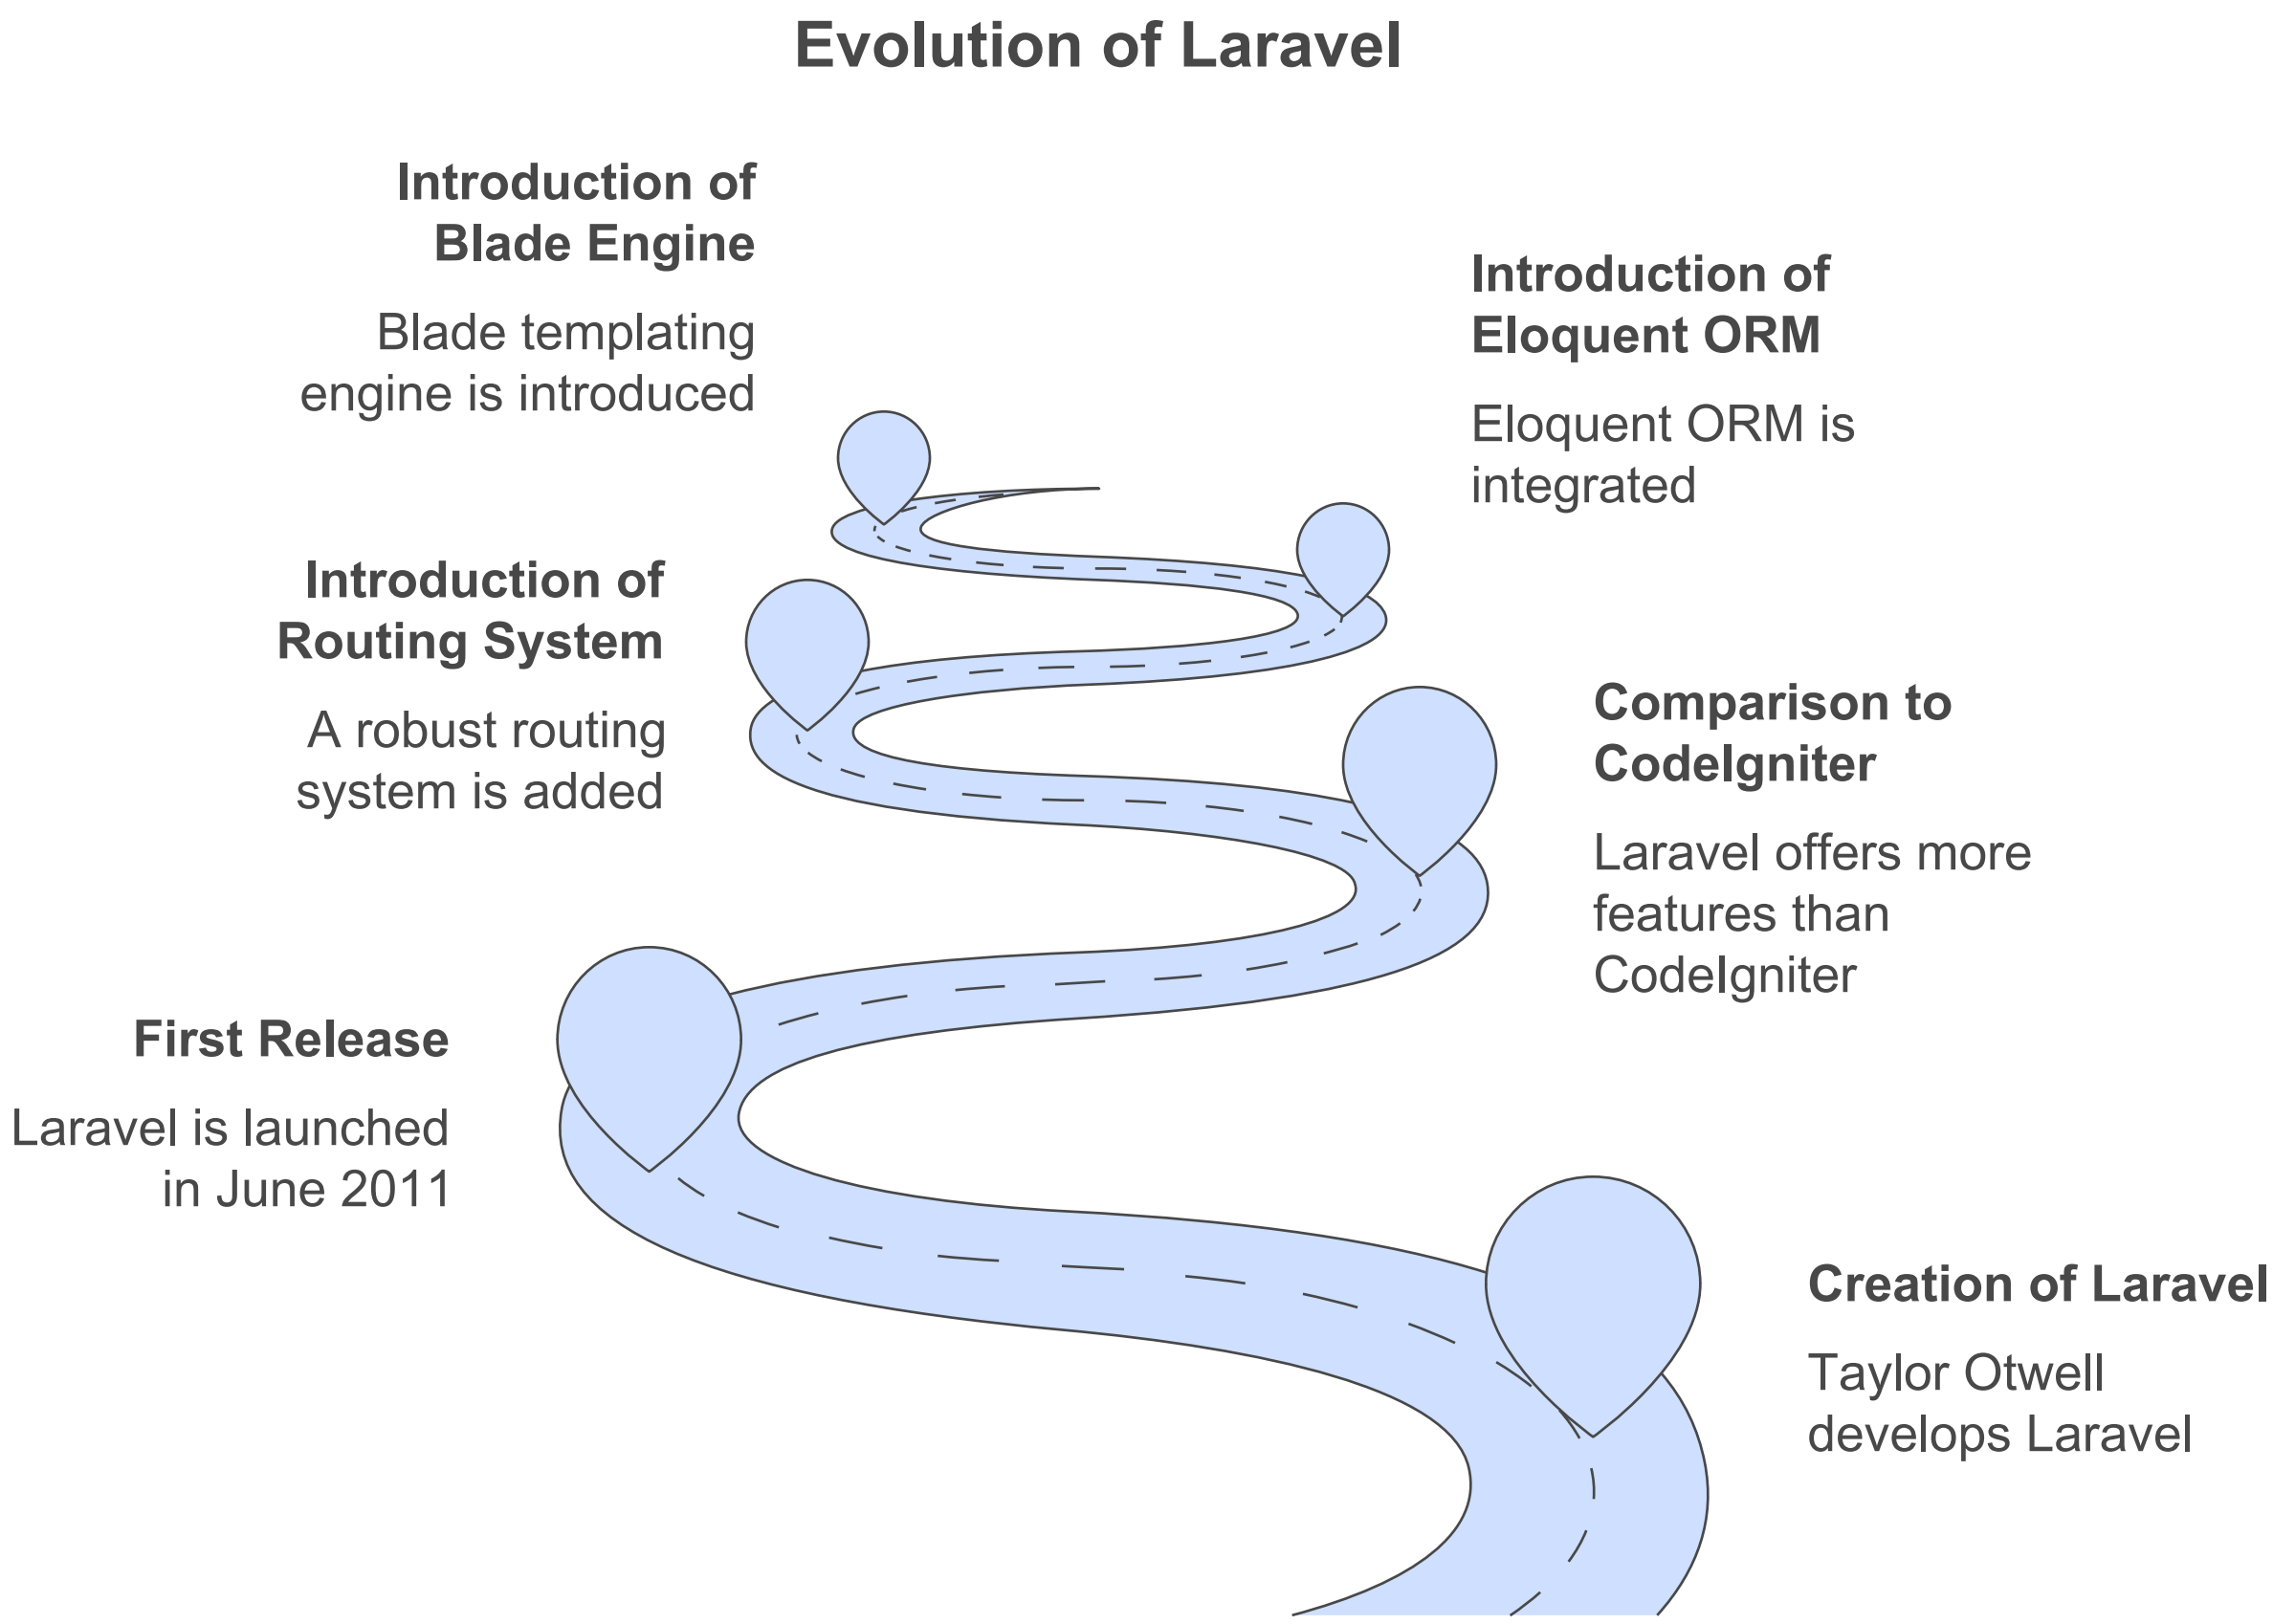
Evolution of Laravel

Introduction of Blade Engine

Blade templating engine is introduced

Introduction of Eloquent ORM

Eloquent ORM is integrated

Introduction of Routing System

A robust routing system is added

Comparison to CodeIgniter

Laravel offers more features than CodeIgniter

First Release

Laravel is launched in June 2011

Creation of Laravel

Taylor Otwell develops Laravel